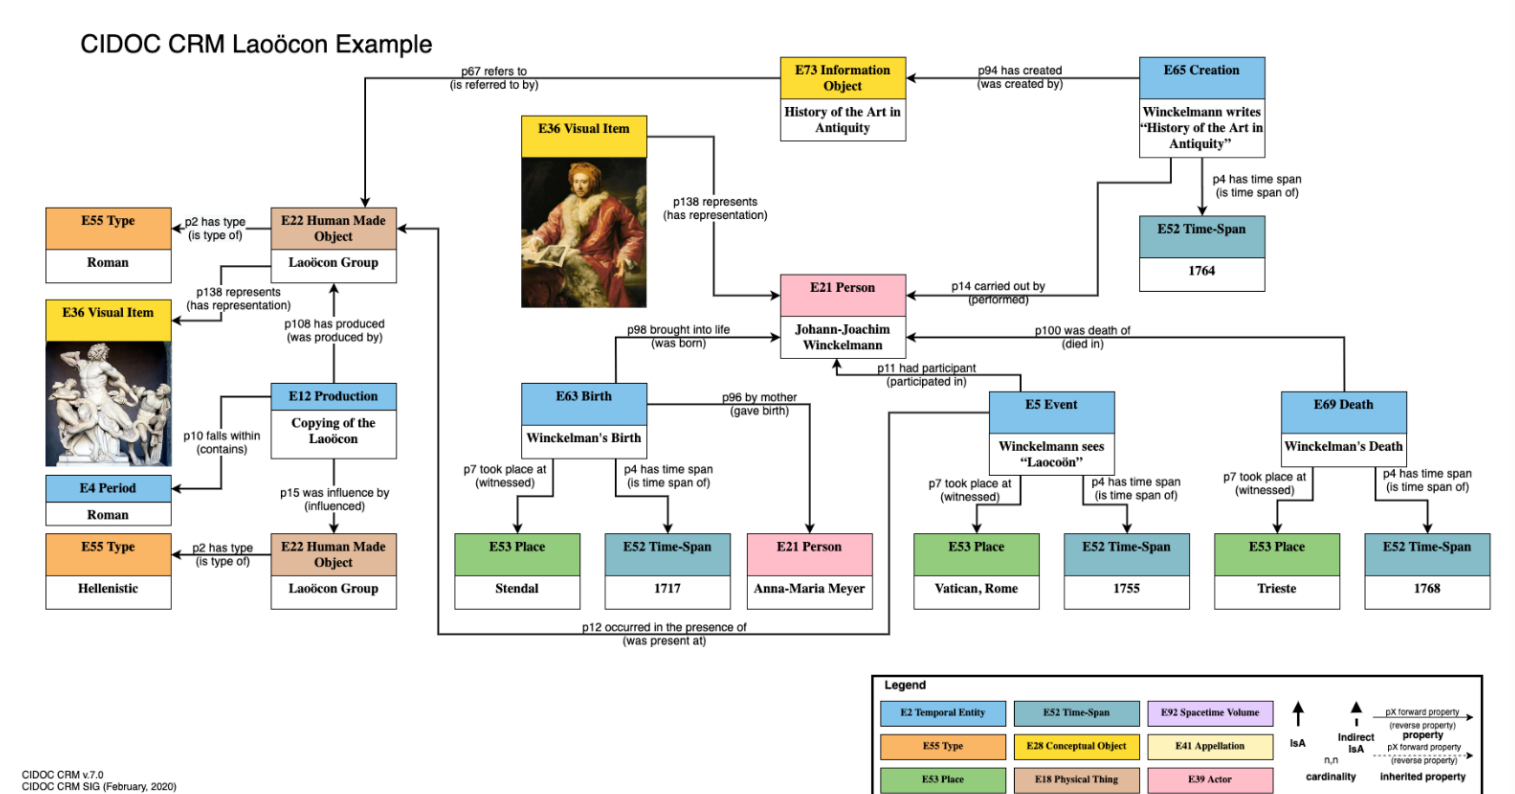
CIDOC CRM Laoöcon Example

E73 Information Object
History of the Art in Antiquity

p67 refers to
(is referred to by)

p94 has created
(was created by)

E65 Creation
Winckelmann writes "History of the Art in Antiquity"

E36 Visual Item

p138 represents
(has representation)

p4 has time span
(is time span of)

E52 Time-Span
1764

E55 Type
Roman

p2 has type
(is type of)

E22 Human Made Object
Laoöcon Group

p138 represents
(has representation)

E36 Visual Item

p108 has produced
(was produced by)

E21 Person
Johann-Joachim Winckelmann

p14 carried out by
(performed)

p98 brought into life
(was born)

p100 was death of
(died in)

p11 had participant
(participated in)

E12 Production
Copying of the Laoöcon

p10 falls within
(contains)

E63 Birth
Winckelman's Birth

p96 by mother
(gave birth)

E5 Event
Winckelmann sees "Laocoön"

E69 Death
Winckelman's Death

E4 Period
Roman

p15 was influence by
(influenced)

p7 took place at
(witnessed)

p4 has time span
(is time span of)

p7 took place at
(witnessed)

p4 has time span
(is time span of)

p7 took place at
(witnessed)

p4 has time span
(is time span of)

E55 Type
Hellenistic

p2 has type
(is type of)

E22 Human Made Object
Laoöcon Group

E53 Place
Stendal

E52 Time-Span
1717

E21 Person
Anna-Maria Meyer

E53 Place
Vatican, Rome

E52 Time-Span
1755

E53 Place
Trieste

E52 Time-Span
1768

p12 occurred in the presence of
(was present at)

Legend

| E2 Temporal Entity | E52 Time-Span | E92 Spacetime Volume |
|---|---|---|
| E55 Type | E28 Conceptual Object | E41 Appellation |
| E53 Place | E18 Physical Thing | E39 Actor |

IsA
Indirect IsA
n,n
cardinality
pX forward property
(reverse property)
property
pX forward property
(reverse property)
inherited property

CIDOC CRM v.7.0
CIDOC CRM SIG (February, 2020)